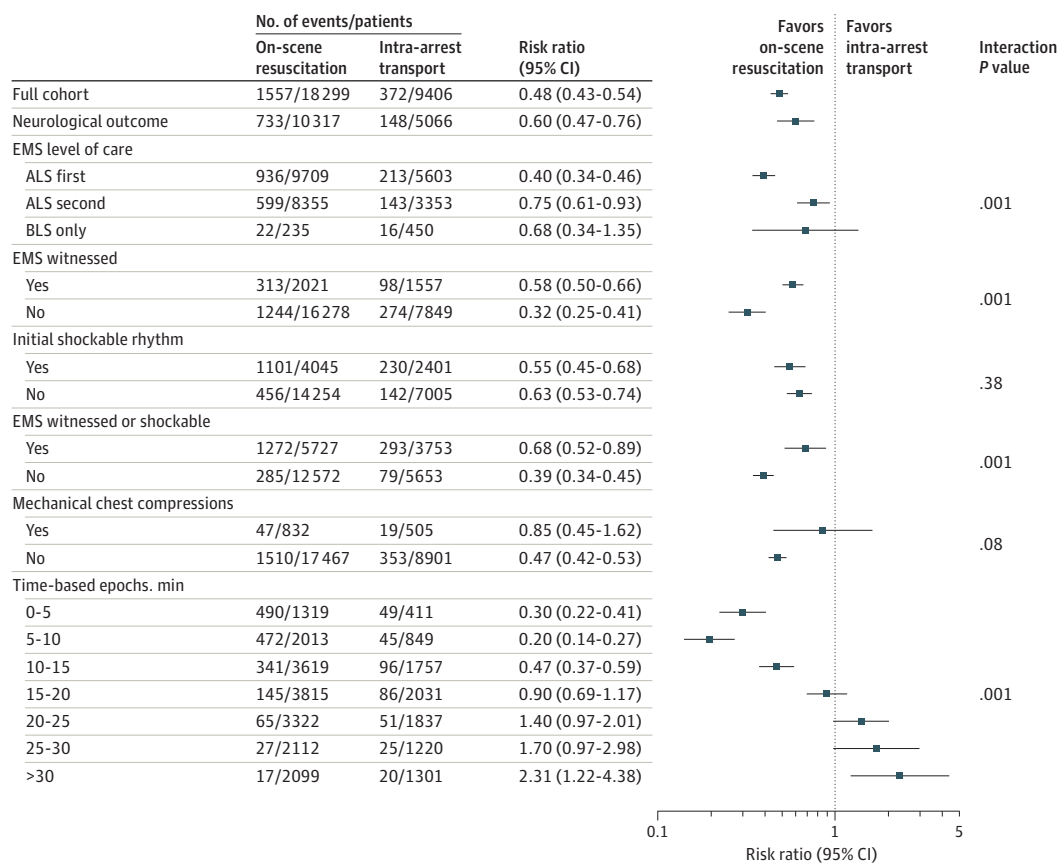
| | No. of events/patients On-scene resuscitation | Intra-arrest transport | Risk ratio (95% CI) | Interaction P value |
|---|---|---|---|---|
| Full cohort | 1557/18299 | 372/9406 | 0.48 (0.43-0.54) | |
| Neurological outcome | 733/10317 | 148/5066 | 0.60 (0.47-0.76) | |
| EMS level of care | | | | |
| ALS first | 936/9709 | 213/5603 | 0.40 (0.34-0.46) | |
| ALS second | 599/8355 | 143/3353 | 0.75 (0.61-0.93) | .001 |
| BLS only | 22/235 | 16/450 | 0.68 (0.34-1.35) | |
| EMS witnessed | | | | |
| Yes | 313/2021 | 98/1557 | 0.58 (0.50-0.66) | .001 |
| No | 1244/16278 | 274/7849 | 0.32 (0.25-0.41) | |
| Initial shockable rhythm | | | | |
| Yes | 1101/4045 | 230/2401 | 0.55 (0.45-0.68) | .38 |
| No | 456/14254 | 142/7005 | 0.63 (0.53-0.74) | |
| EMS witnessed or shockable | | | | |
| Yes | 1272/5727 | 293/3753 | 0.68 (0.52-0.89) | .001 |
| No | 285/12572 | 79/5653 | 0.39 (0.34-0.45) | |
| Mechanical chest compressions | | | | |
| Yes | 47/832 | 19/505 | 0.85 (0.45-1.62) | .08 |
| No | 1510/17467 | 353/8901 | 0.47 (0.42-0.53) | |
| Time-based epochs. min | | | | |
| 0-5 | 490/1319 | 49/411 | 0.30 (0.22-0.41) | |
| 5-10 | 472/2013 | 45/849 | 0.20 (0.14-0.27) | |
| 10-15 | 341/3619 | 96/1757 | 0.47 (0.37-0.59) | |
| 15-20 | 145/3815 | 86/2031 | 0.90 (0.69-1.17) | .001 |
| 20-25 | 65/3322 | 51/1837 | 1.40 (0.97-2.01) | |
| 25-30 | 27/2112 | 25/1220 | 1.70 (0.97-2.98) | |
| >30 | 17/2099 | 20/1301 | 2.31 (1.22-4.38) | |

Favors on-scene resuscitation
Favors intra-arrest transport

0.1
1
5
Risk ratio (95% CI)